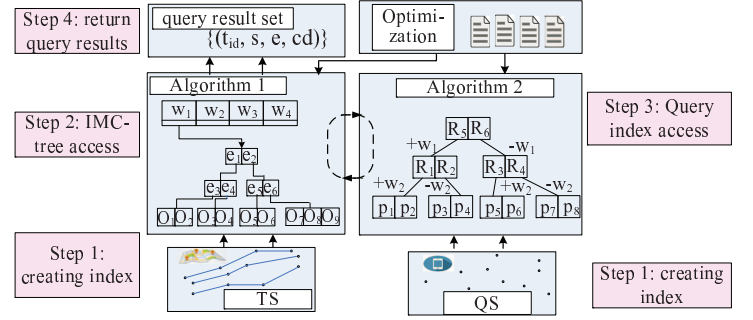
Step 4: return query results

query result set

$\{(t_{id}, s, e, cd)\}$

Optimization

Algorithm 1

$w_1$ $w_2$ $w_3$ $w_4$

$e_1$ $e_2$

$e_3$ $e_4$ $e_5$ $e_6$

$O_1$ $O_2$ $O_3$ $O_4$ $O_5$ $O_6$ $O_7$ $O_8$ $O_9$

Step 2: IMC-tree access

Algorithm 2

$R_5$ $R_6$

$+w_1$ $-w_1$

$R_1$ $R_2$ $R_3$ $R_4$

$+w_2$ $-w_2$ $+w_2$ $-w_2$

$p_1$ $p_2$ $p_3$ $p_4$ $p_5$ $p_6$ $p_7$ $p_8$

Step 3: Query index access

Step 1: creating index

TS

QS

Step 1: creating index